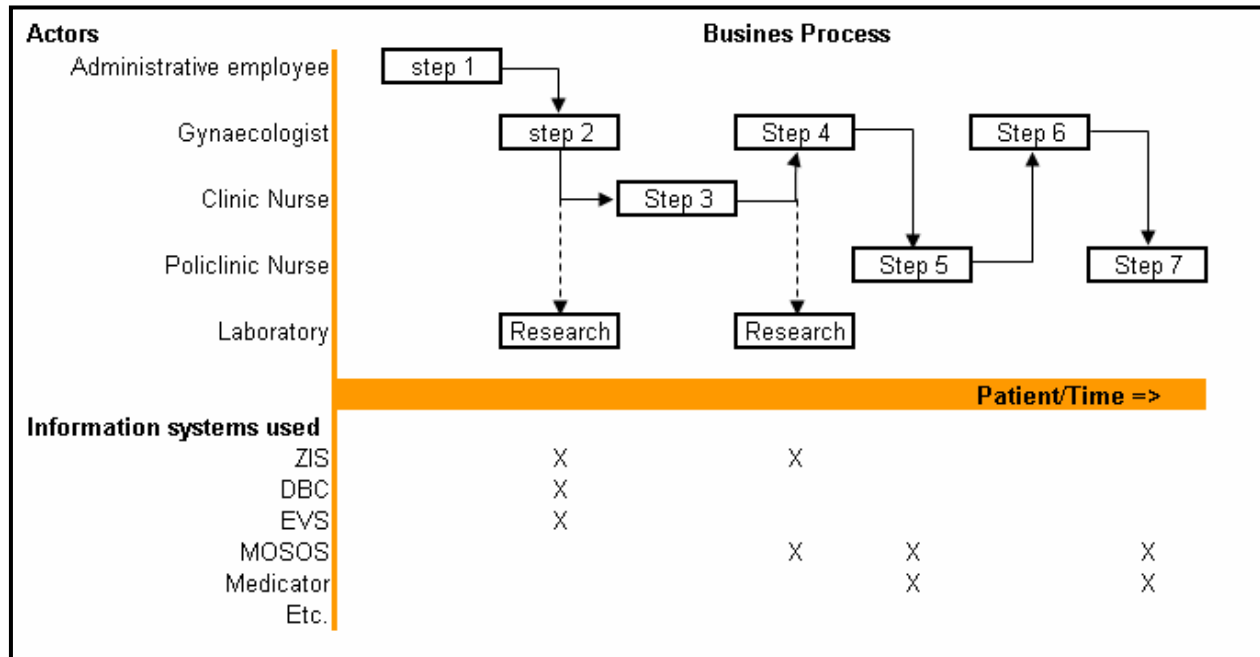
Actors

Busines Process

Administrative employee
Gynaecologist
Clinic Nurse
Policlinic Nurse
Laboratory

step 1
step 2
Step 3
Step 4
Research
Research
Step 5
Step 6
Step 7

Patient/Time =>

Information systems used

| | | | | |
|---|---|---|---|---|
| ZIS | X | X | | |
| DBC | X | | | |
| EVS | X | | | |
| MOSOS | | X | X | X |
| Medicator | | | X | X |
| Etc. | | | | |